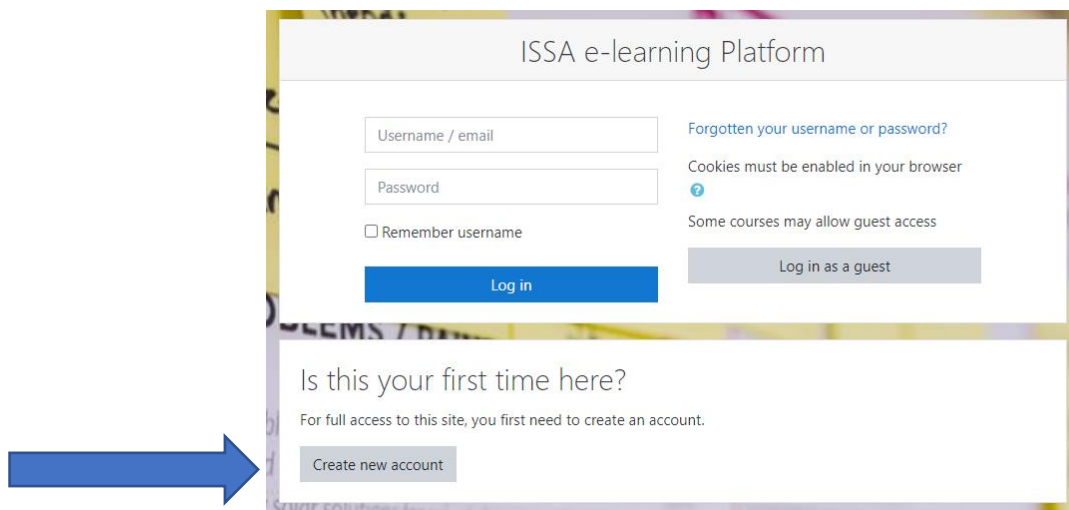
ISSA e-learning Platform

Username / email

Password

Remember username

Log in

Forgotten your username or password?

Cookies must be enabled in your browser

Some courses may allow guest access

Log in as a guest

Is this your first time here?

For full access to this site, you first need to create an account.

Create new account